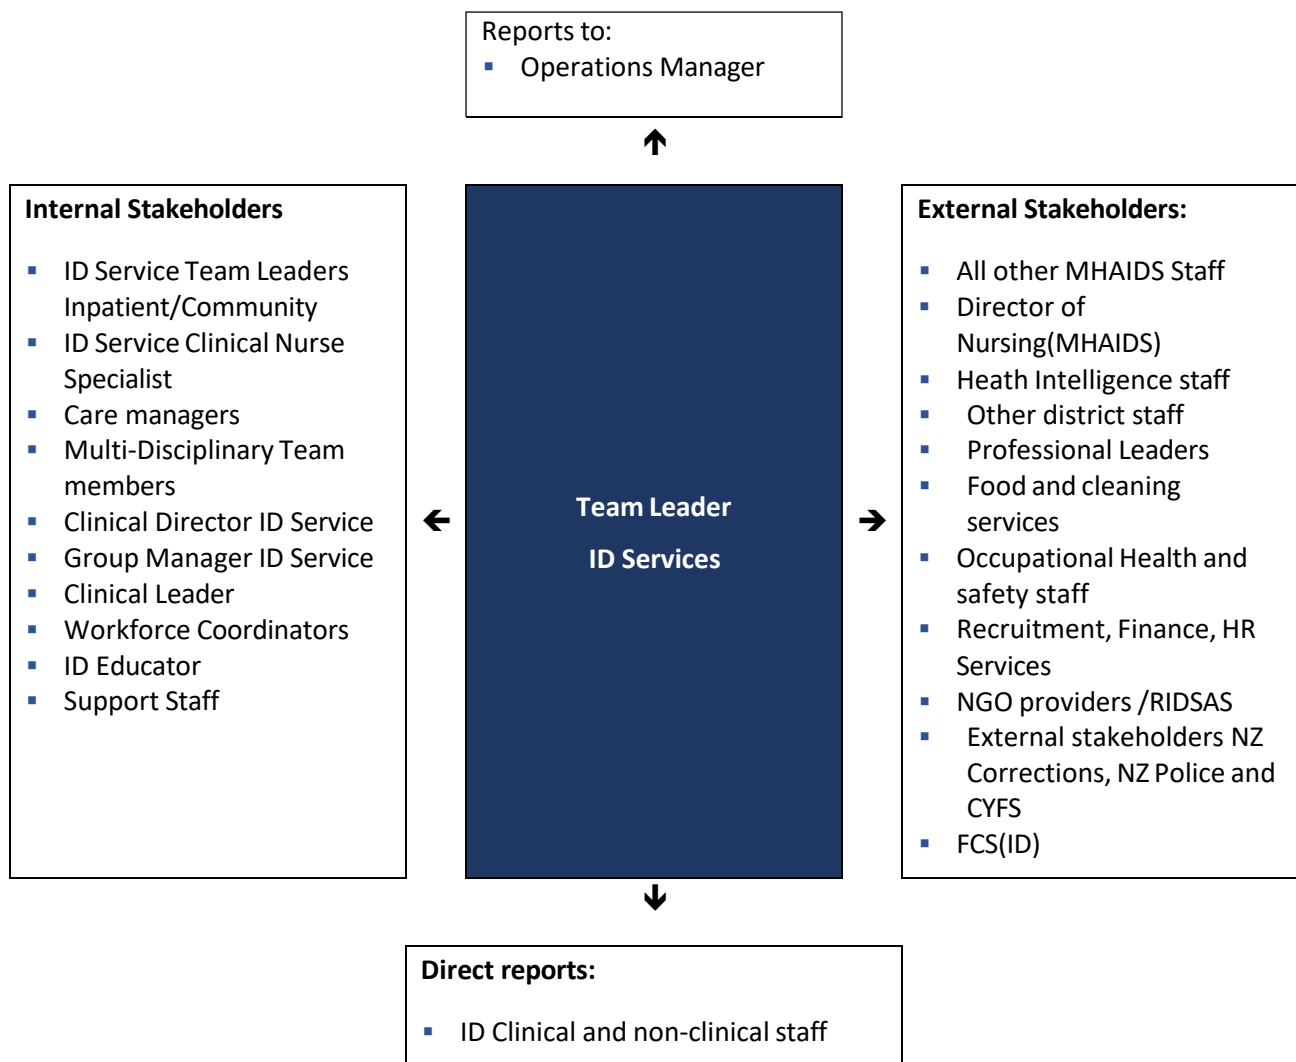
Reports to:
- Operations Manager

Internal Stakeholders

- ID Service Team Leaders Inpatient/Community
- ID Service Clinical Nurse Specialist
- Care managers
- Multi-Disciplinary Team members
- Clinical Director ID Service
- Group Manager ID Service
- Clinical Leader
- Workforce Coordinators
- ID Educator
- Support Staff

Team Leader

ID Services

External Stakeholders:

- All other MHAIDS Staff
- Director of Nursing(MHAIDS)
- Heath Intelligence staff
- Other district staff
- Professional Leaders
- Food and cleaning services
- Occupational Health and safety staff
- Recruitment, Finance, HR Services
- NGO providers /RIDSAS
- External stakeholders NZ Corrections, NZ Police and CYFS
- FCS(ID)

Direct reports:

- ID Clinical and non-clinical staff